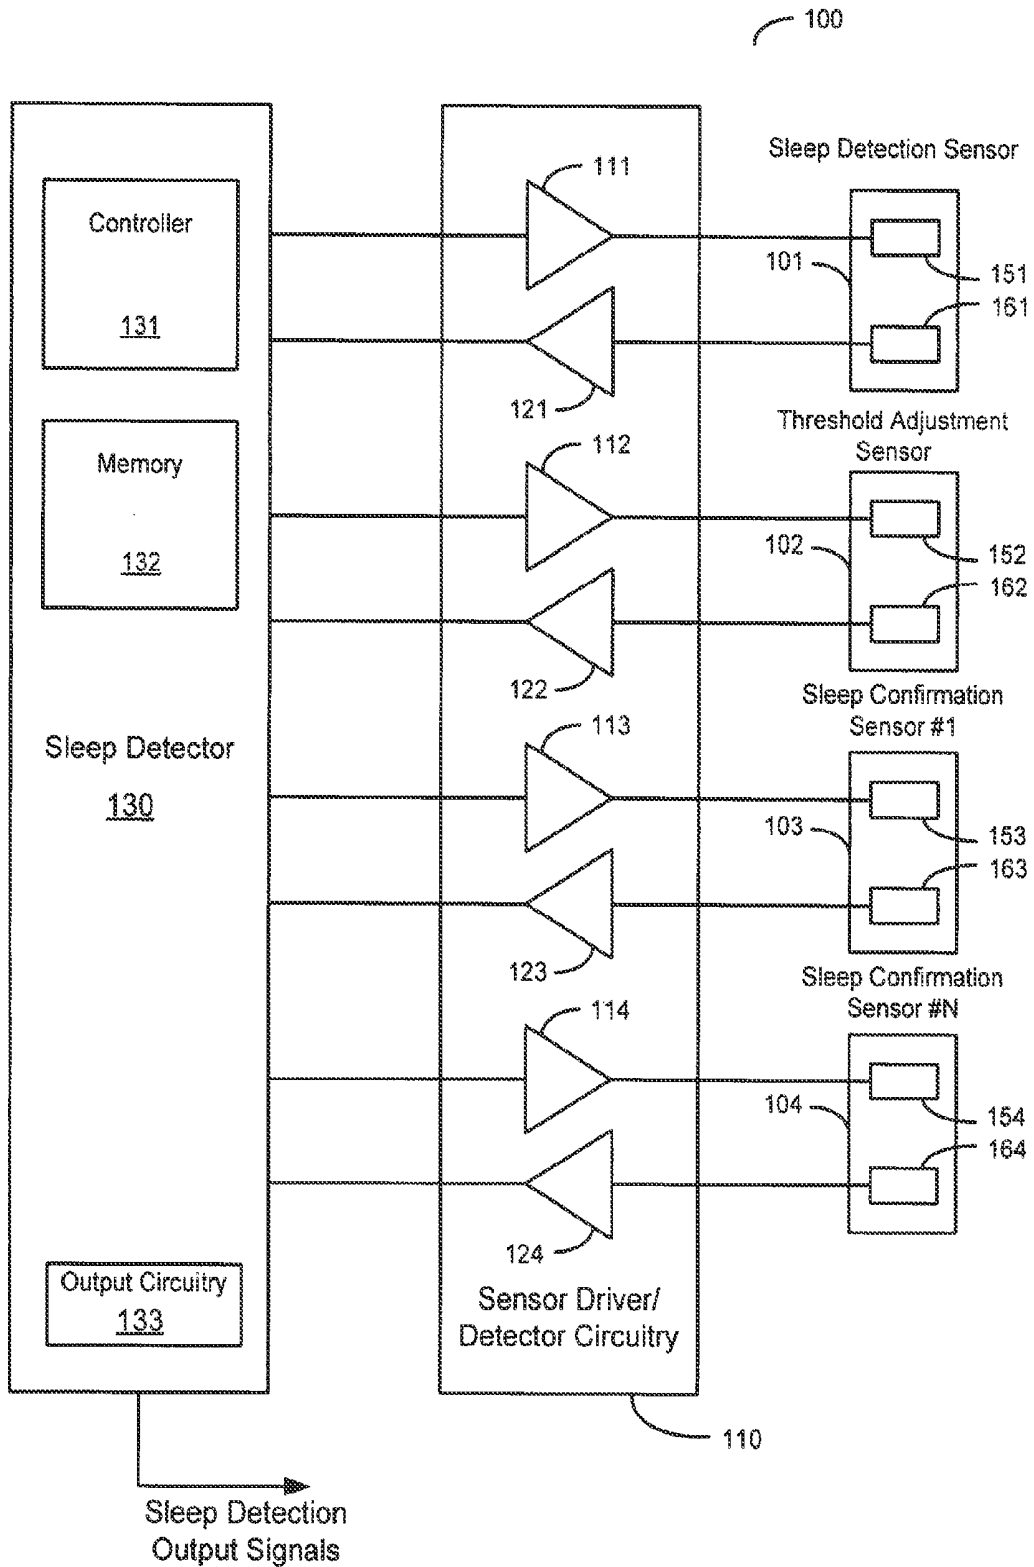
100

Controller
131

Memory
132

Sleep Detector
130

Output Circuitry
133

Sleep Detection Output Signals

111
121
112
122
113
123
114
124

Sensor Driver/ Detector Circuitry

110

Sleep Detection Sensor
101
151
161

Threshold Adjustment Sensor
102
152
162

Sleep Confirmation Sensor #1
103
153
163

Sleep Confirmation Sensor #N
104
154
164